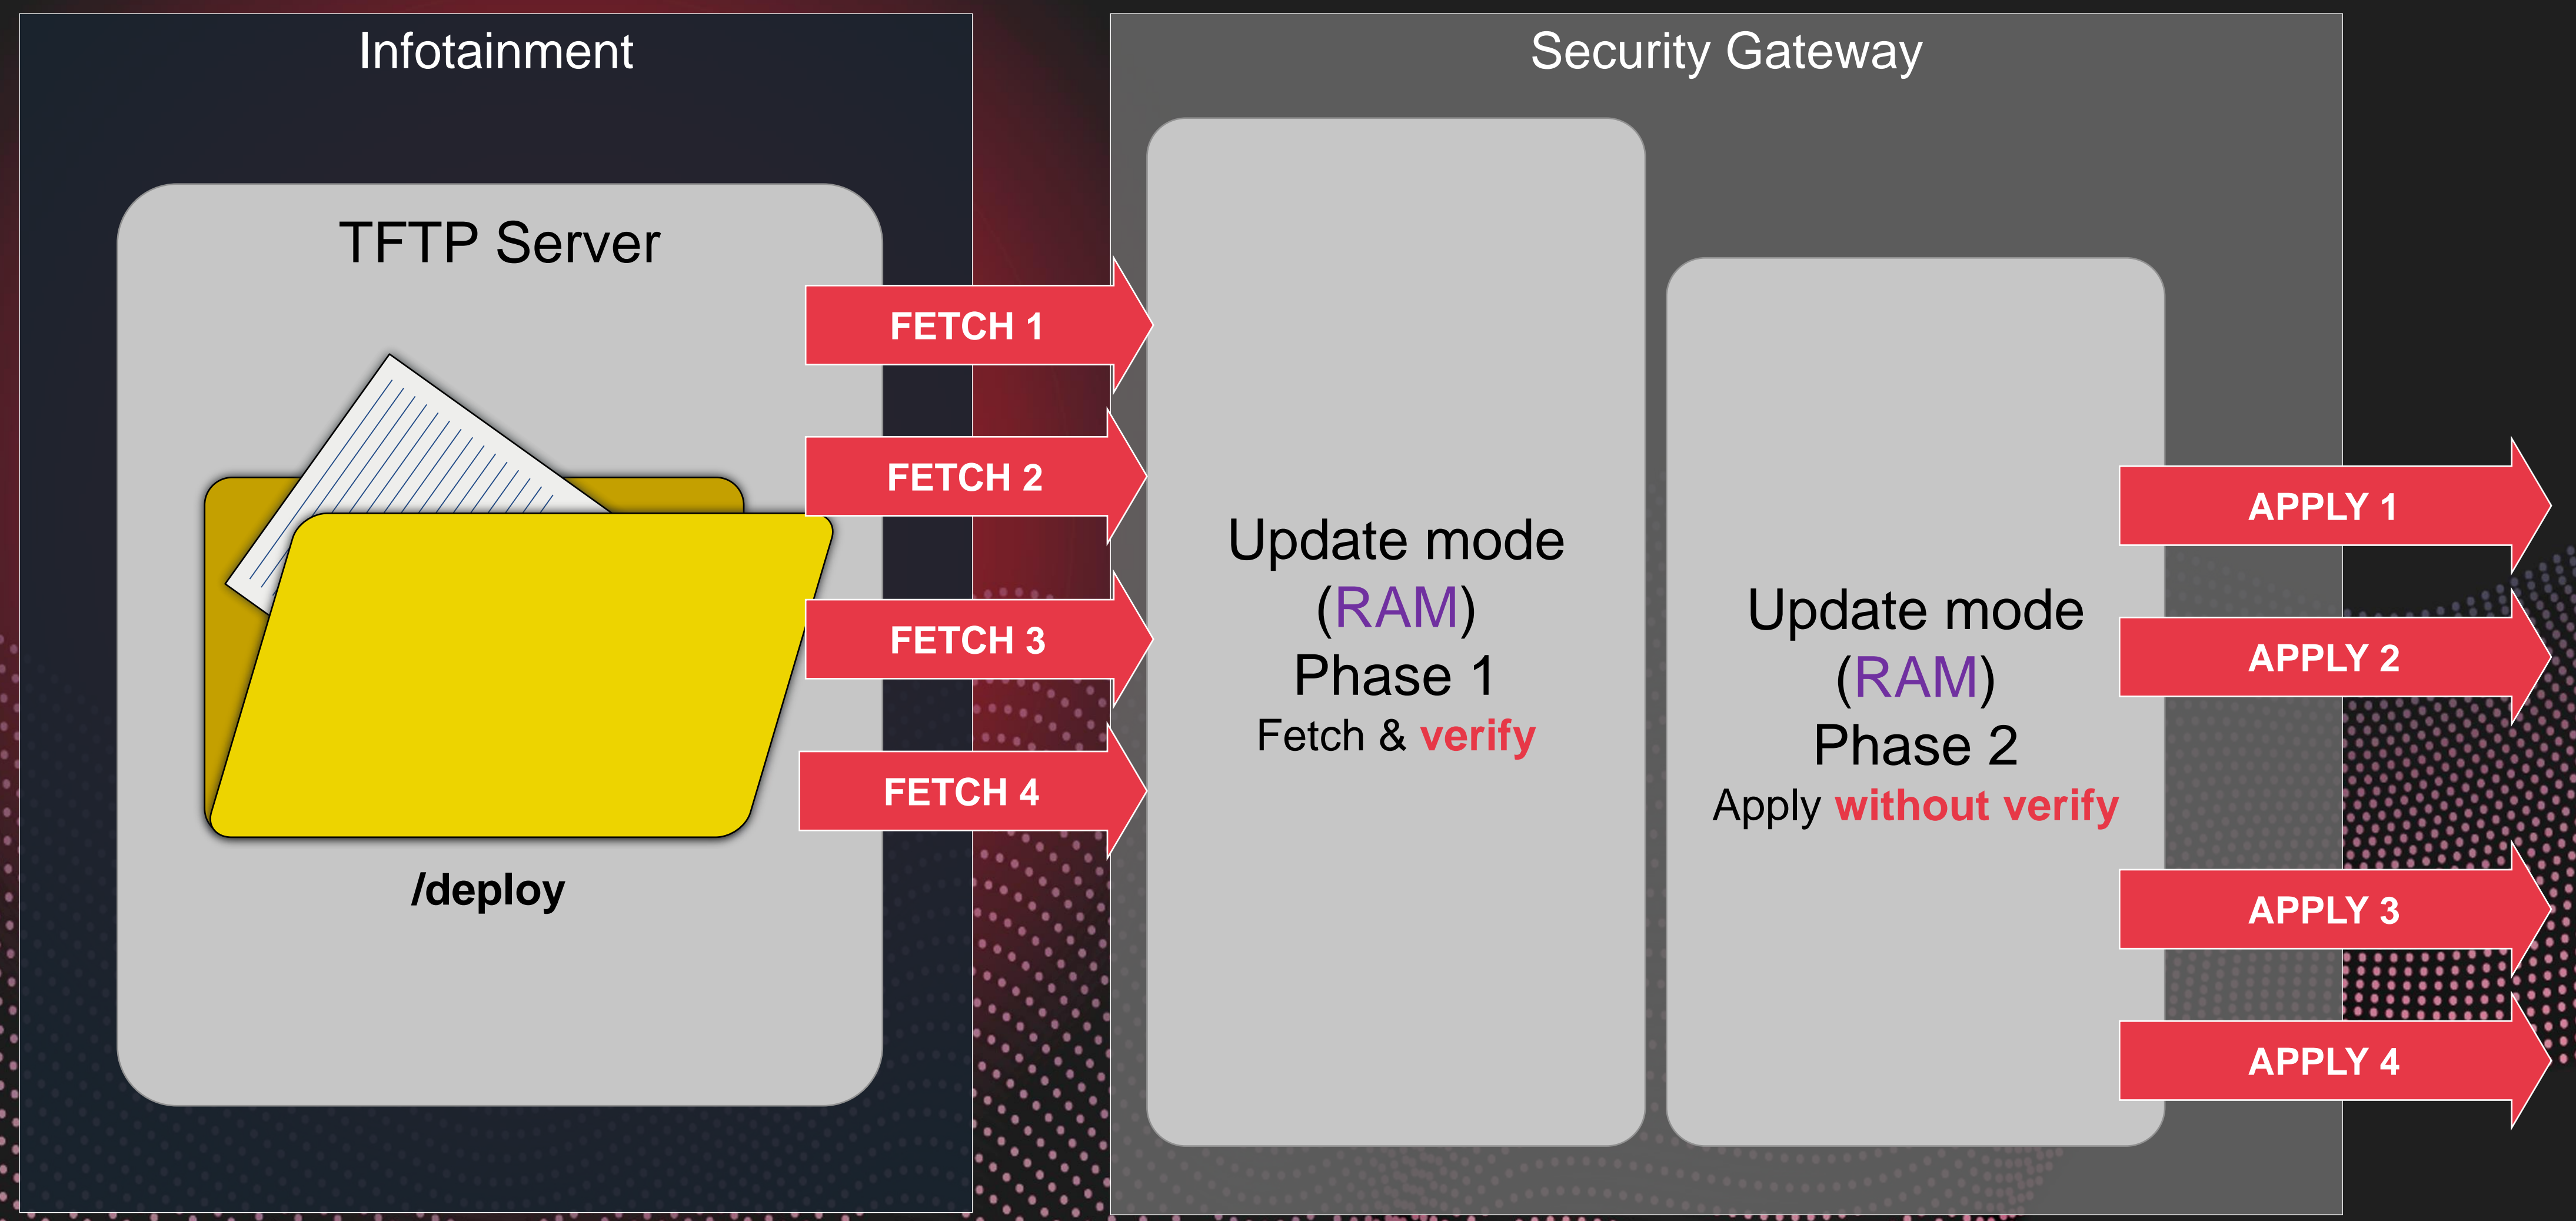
Infotainment

TFTP Server

/deploy

FETCH 1

FETCH 2

FETCH 3

FETCH 4

Security Gateway

Update mode (RAM) Phase 1 Fetch & verify

Update mode (RAM) Phase 2 Apply without verify

APPLY 1

APPLY 2

APPLY 3

APPLY 4